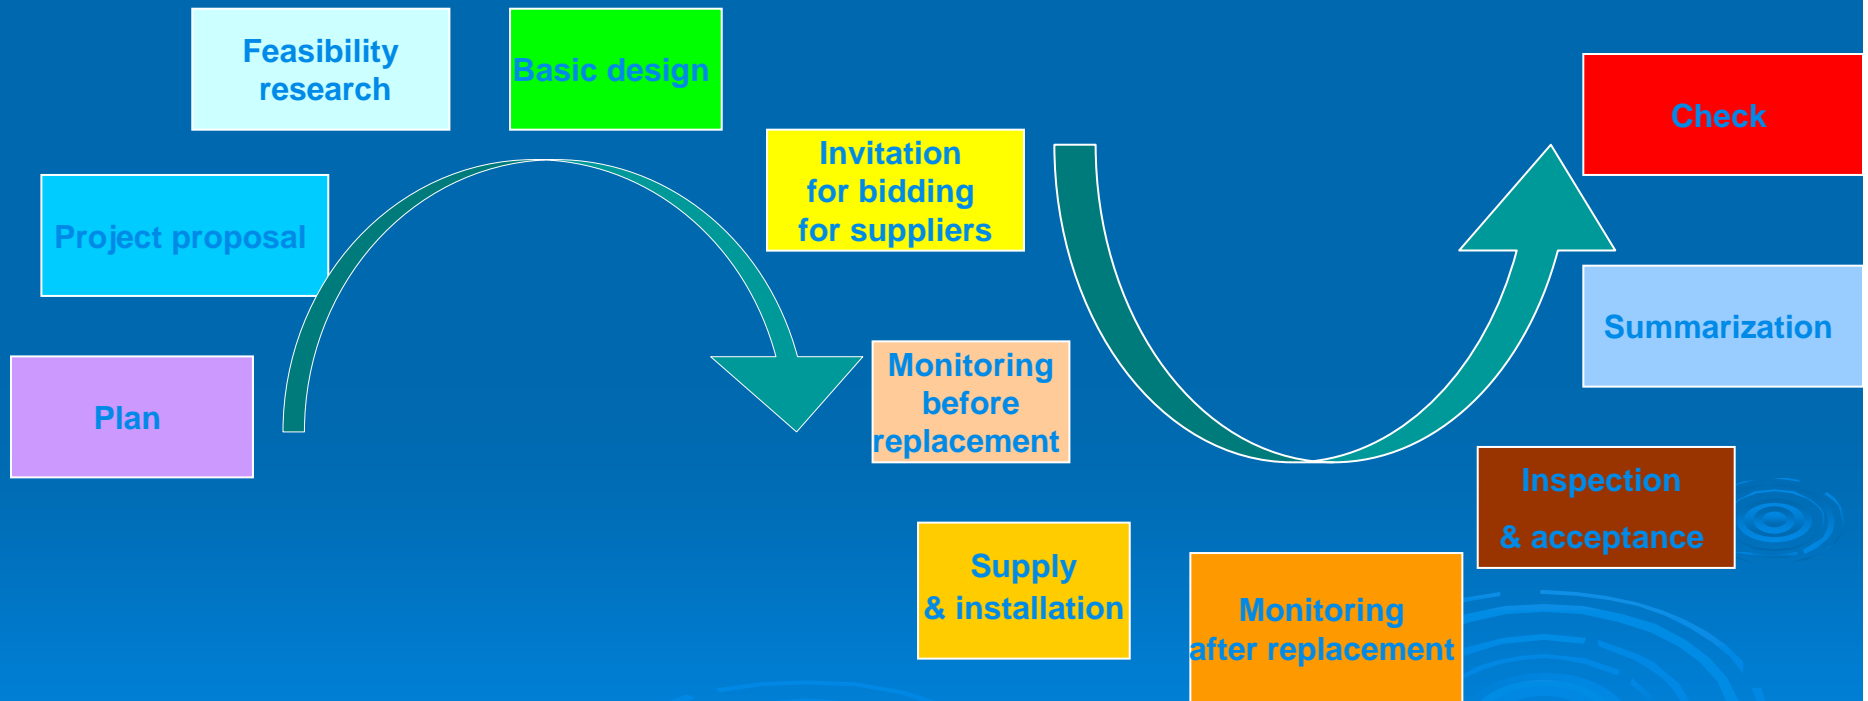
Plan

Project proposal

Feasibility research

Basic design

Invitation for bidding for suppliers

Monitoring before replacement

Supply & installation

Monitoring after replacement

Inspection & acceptance

Summarization

Check